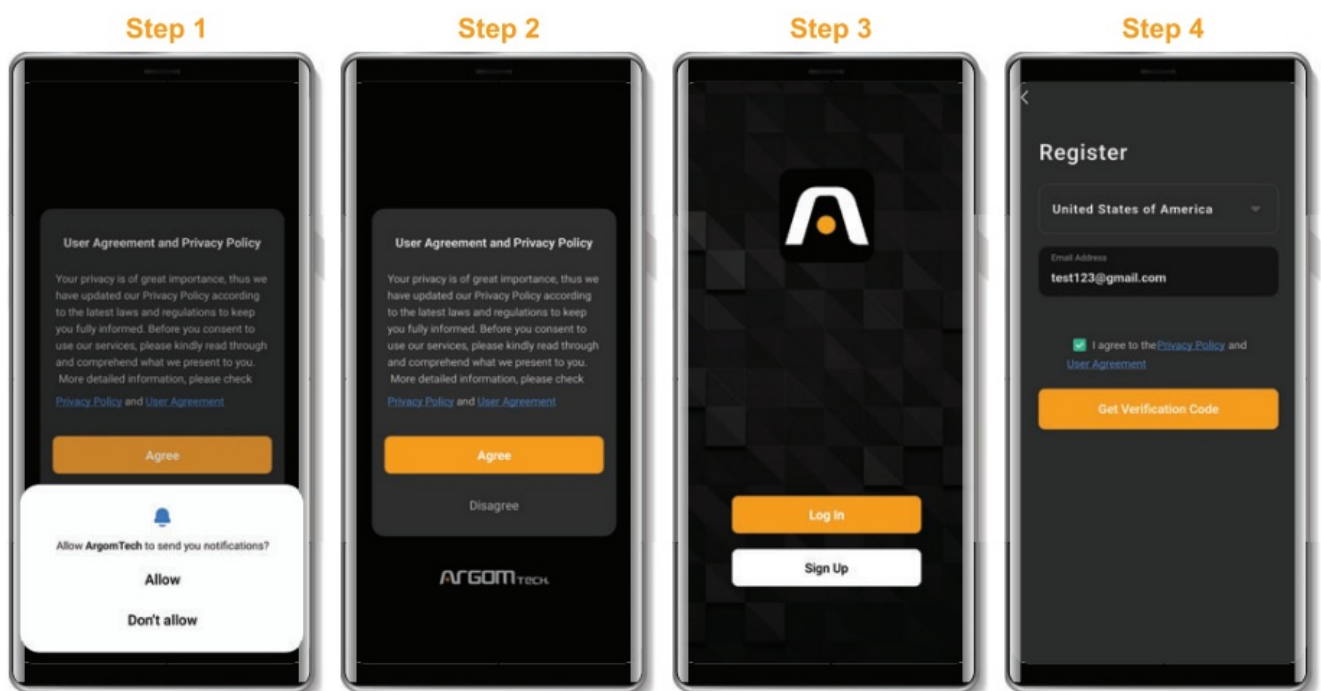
Step 1

User Agreement and Privacy Policy

Your privacy is of great importance, thus we have updated our Privacy Policy according to the latest laws and regulations to keep you fully informed. Before you consent to use our services, please kindly read through and comprehend what we present to you. More detailed information, please check

Privacy Policy and User Agreement

Agree

Allow ArgomTech to send you notifications?

Allow

Don't allow

Step 2

User Agreement and Privacy Policy

Your privacy is of great importance, thus we have updated our Privacy Policy according to the latest laws and regulations to keep you fully informed. Before you consent to use our services, please kindly read through and comprehend what we present to you. More detailed information, please check

Privacy Policy and User Agreement

Agree

Disagree

ARGOM TECH

Step 3

Log In

Sign Up

Step 4

Register

United States of America

Email Address

test123@gmail.com

I agree to the Privacy Policy and User Agreement

Get Verification Code